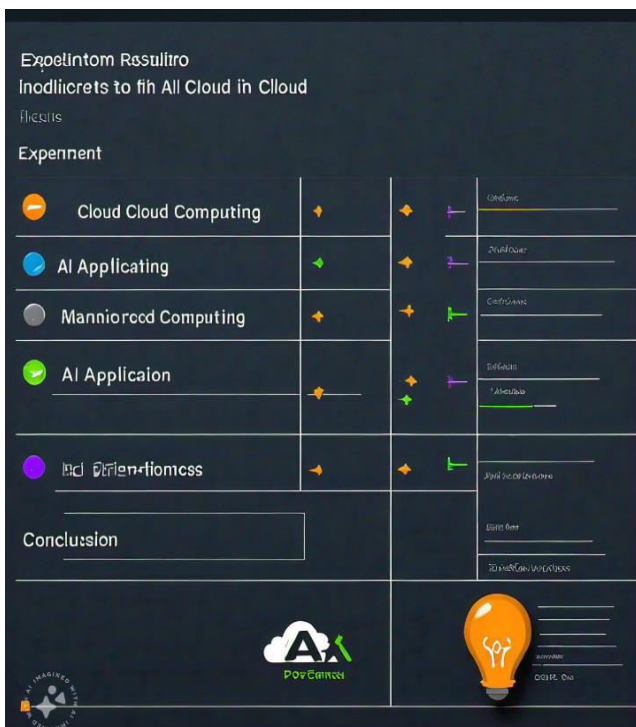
Expelintom Rssulitro
Inodlicrets to fih Al Cloud in Clloud
flleuts

Expennent

Cloud Cloud Computing

Al Applicating

Manniorecd Computing

Al Applicaion

Incl Dtrienstiomess

Conclusion

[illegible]

A

Dovenrict

AI IMAGINED WITH